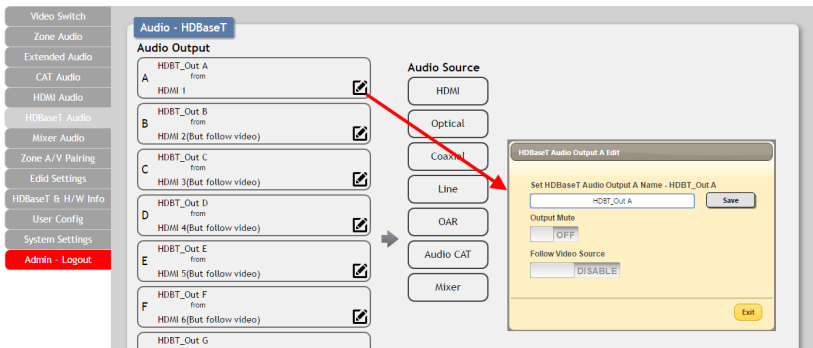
Video Switch
Zone Audio
Extended Audio
CAT Audio
HDMI Audio
HDBaseT Audio
Mixer Audio
Zone A/V Pairing
Edid Settings
HDBaseT & H/W Info
User Config
System Settings
Admin - Logout

Audio - HDBaseT

Audio Output

A
HDBT_Out A
from
HDMI 1

B
HDBT_Out B
from
HDMI 2(But follow video)

C
HDBT_Out C
from
HDMI 3(But follow video)

D
HDBT_Out D
from
HDMI 4(But follow video)

E
HDBT_Out E
from
HDMI 5(But follow video)

F
HDBT_Out F
from
HDMI 6(But follow video)

HDBT_Out G

Audio Source
HDMI
Optical
Coaxial
Line
OAR
Audio CAT
Mixer

HDBaseT Audio Output A Edit
Set HDBaseT Audio Output A Name - HDBT_Out A
HDBT_Out A
Save
Output Mute
OFF
Follow Video Source
DISABLE
Exit